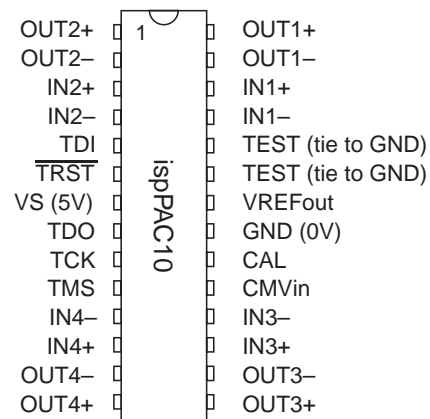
OUT2+
OUT2–
IN2+
IN2–
TDI
$\overline{TRST}$
VS (5V)
TDO
TCK
TMS
IN4–
IN4+
OUT4–
OUT4+

1

ispPAC10

OUT1+
OUT1–
IN1+
IN1–
TEST (tie to GND)
TEST (tie to GND)
VREFout
GND (0V)
CAL
CMVin
IN3–
IN3+
OUT3–
OUT3+